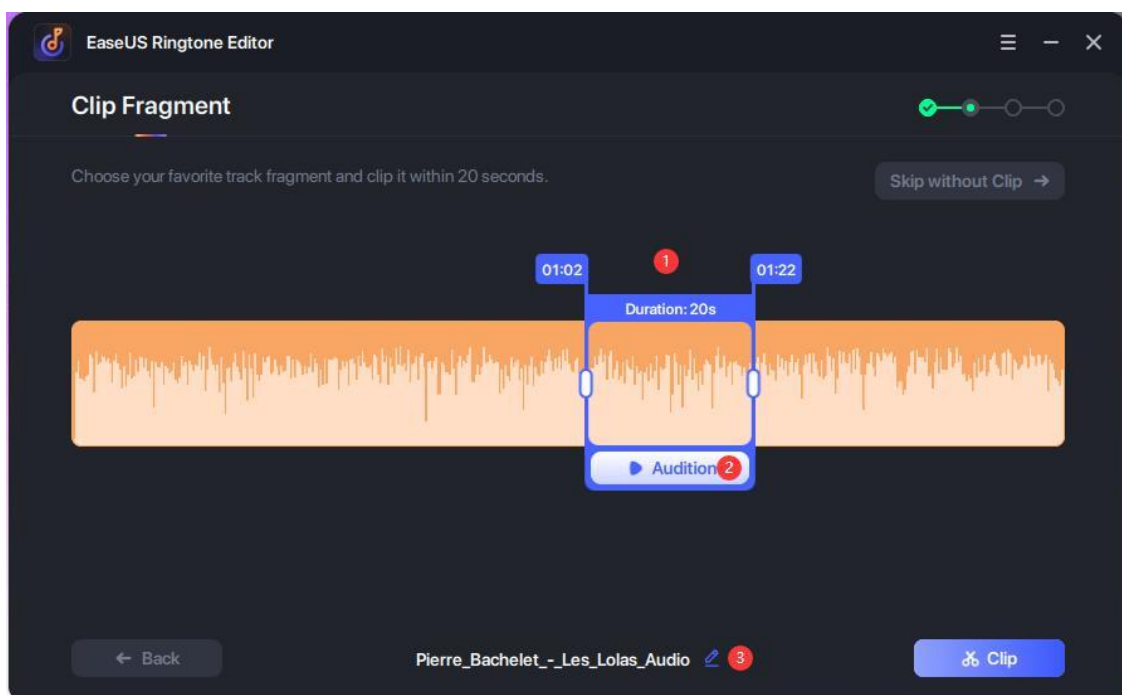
EaseUS Ringtone Editor

Clip Fragment

Choose your favorite track fragment and clip it within 20 seconds.

Skip without Clip →

01:02
1
01:22

Duration: 20s

Audition 2

← Back

Pierre_Bachelet_-_Les_Lolas_Audio 3

Clip